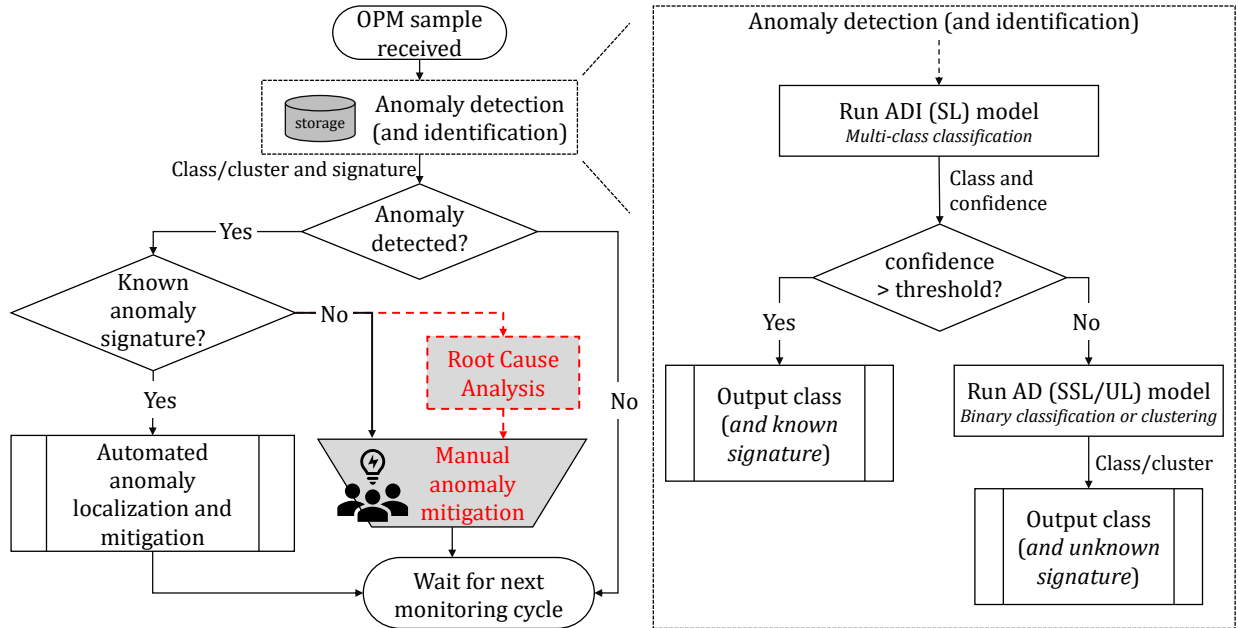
OPM sample received

storage

Anomaly detection (and identification)

Class/cluster and signature

Anomaly detected?

Yes

Known anomaly signature?

No

Root Cause Analysis

No

Yes

Automated anomaly localization and mitigation

Manual anomaly mitigation

Wait for next monitoring cycle

Anomaly detection (and identification)

Run ADI (SL) model
*Multi-class classification*

Class and confidence

confidence > threshold?

Yes

No

Output class (*and known signature*)

Run AD (SSL/UL) model
*Binary classification or clustering*

Class/cluster

Output class (*and unknown signature*)